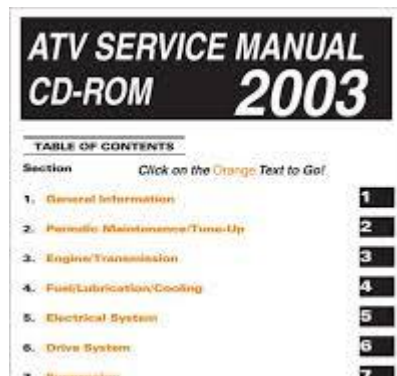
ATV SERVICE MANUAL
CD-ROM 2003

TABLE OF CONTENTS

Section Click on the Orange Text to Go!

1. General Information 1
2. Periodic Maintenance/Tune-Up 2
3. Engine/Transmission 3
4. Fuel/Lubrication/Cooling 4
5. Electrical System 5
6. Drive System 6
7. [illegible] 7